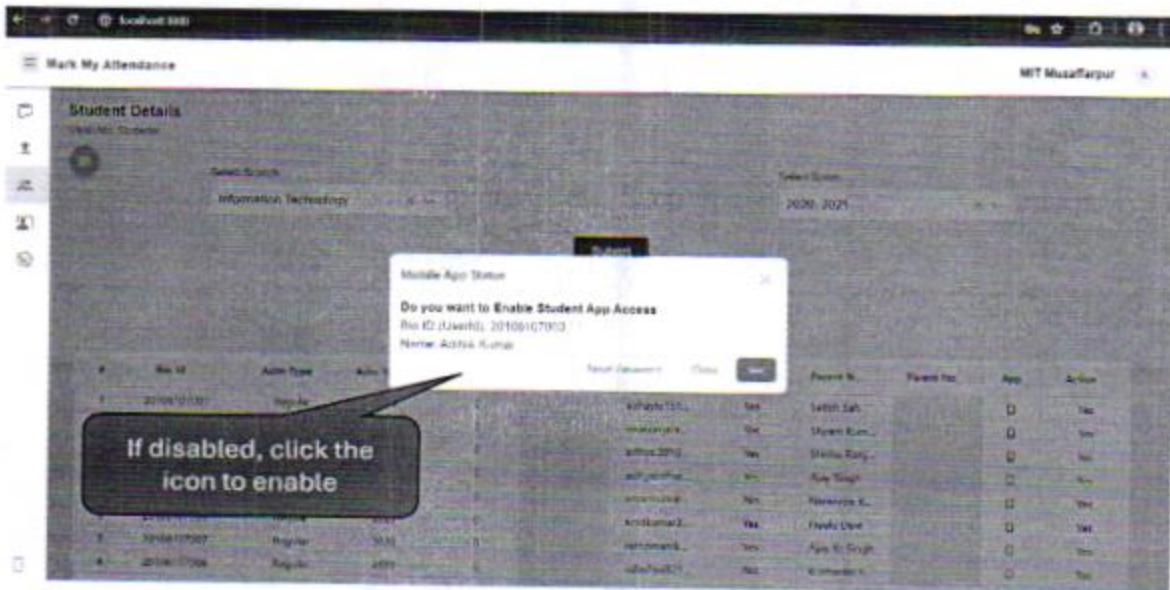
localhost:8080

Mark My Attendance

MIT Muzaffarpur

Student Details

View All Students

Select Branch

Information Technology

Select Session

2020- 2021

Submit

Mobile App Status

Do you want to Enable Student App Access

Reg ID (UserId): 20106107013

Name: Ashok Kumar

Reset Password

Close

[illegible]

| # | Reg Id | Admi Type | Admi Y... | | | | | Parent N... | Parent No | App | Action |
|---|---|---|---|---|---|---|---|---|---|---|---|
| 1 | 20106107001 | Regular | | | | ashoks101... | Yes | Satish Sah | | | Yes |
| | | | | | | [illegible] | Yes | Shyam Kum... | | | Yes |
| | | | | | | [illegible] | Yes | Shishu Bang... | | | Yes |
| | | | | | | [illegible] | Yes | Ajay Singh | | | Yes |
| | | | | | | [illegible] | Yes | Narendra K... | | | Yes |
| | | Regular | 2020 | | | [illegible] | Yes | Pinku Devi | | | Yes |
| 3 | 20106107007 | Regular | 2020 | | | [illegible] | Yes | Ajay Kr. Singh | | | Yes |
| 4 | 20106107008 | Regular | 2020 | | | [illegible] | Yes | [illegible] | | | Yes |

If disabled, click the icon to enable